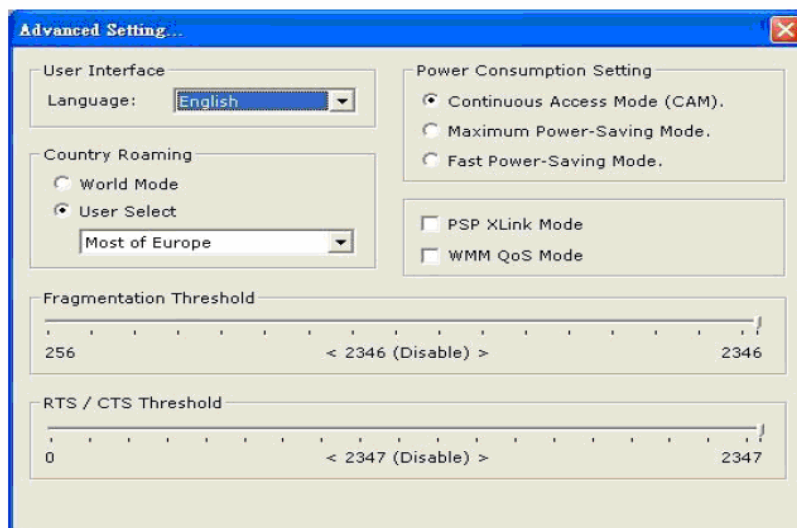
Advanced Setting...

User Interface

Language: English

Power Consumption Setting

Continuous Access Mode (CAM).

Maximum Power-Saving Mode.

Fast Power-Saving Mode.

Country Roaming

World Mode

User Select

Most of Europe

PSP XLink Mode

WMM QoS Mode

Fragmentation Threshold

256 < 2346 (Disable) > 2346

RTS / CTS Threshold

0 < 2347 (Disable) > 2347